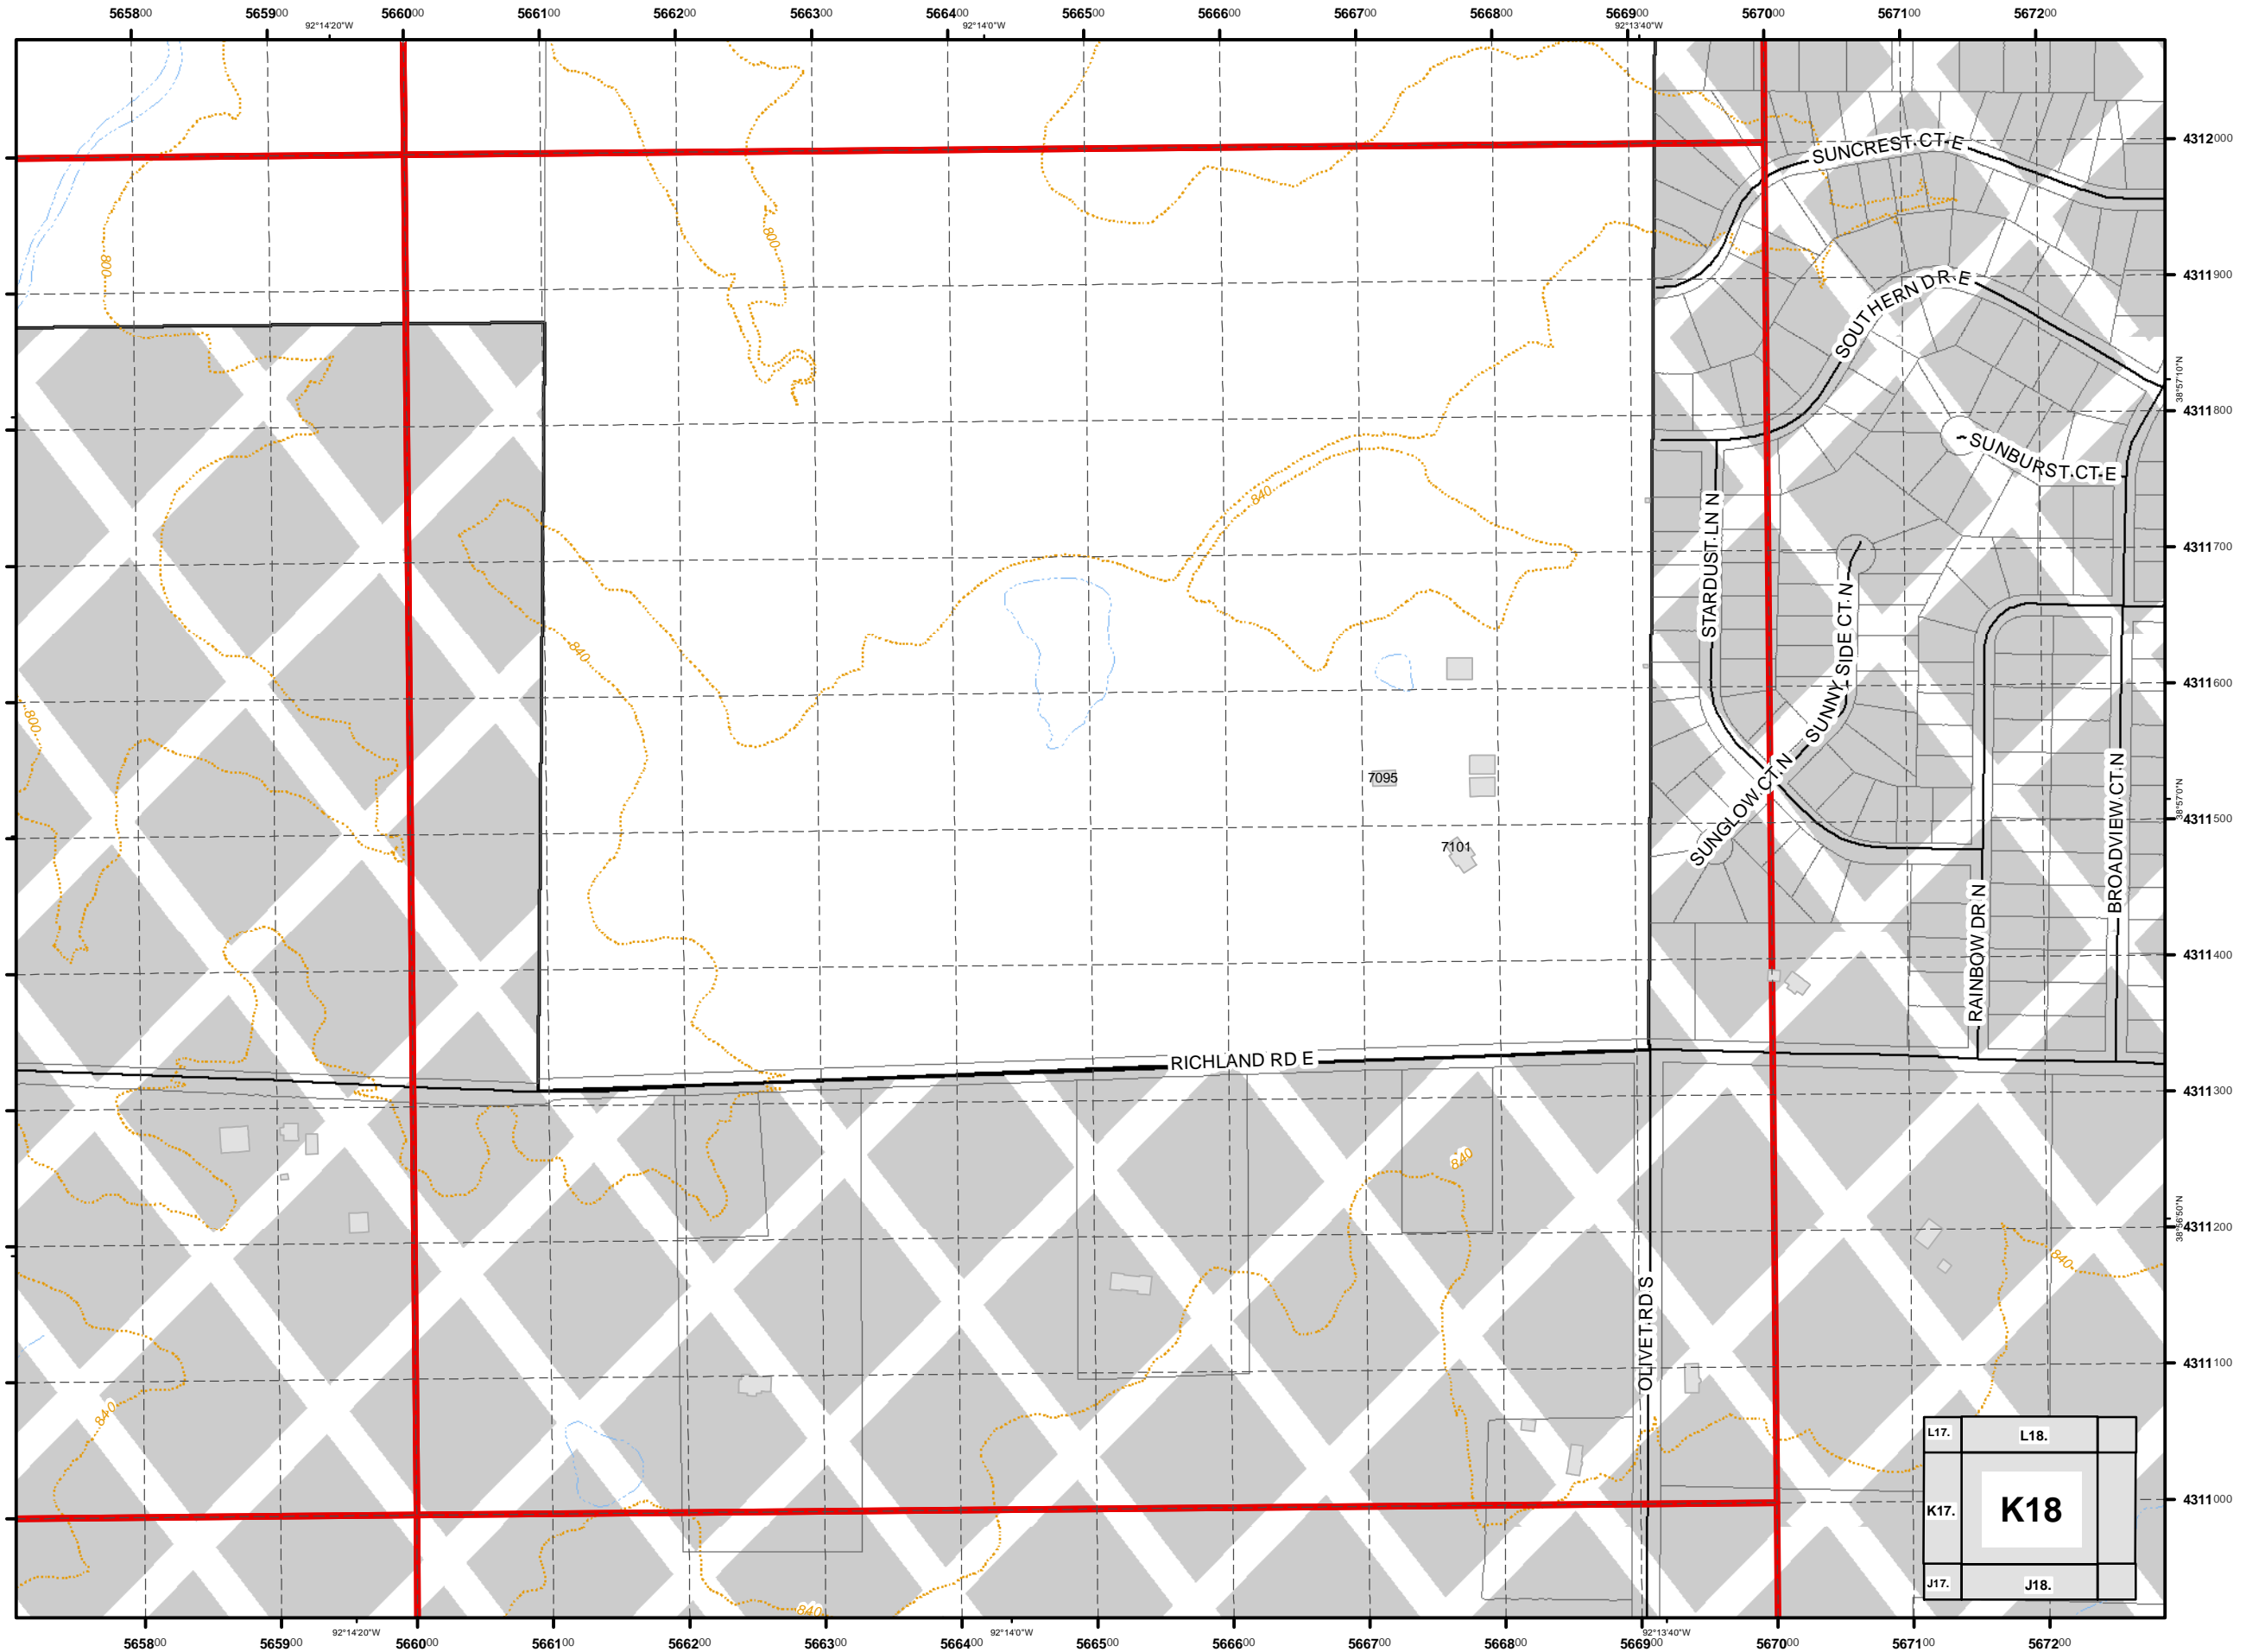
565800 565900 92°14'20"W 566000 566100 566200 566300 566400 92°14'0"W 566500 566600 566700 566800 566900 92°13'40"W 567000 567100 567200

SUNCREST CT E
SOUTHERN DR E
SUNBURST CT E
STARDUST LN N
SUNNY SIDE CT N
SUNGLOW CT N
RAINBOW DR N
BROADVIEW CT N
RICHLAND RD E
OLIVET RD S

800
800
800
840
840
840
840
840
840

7095
7101

4312000
4311900
4311800
4311700
4311600
4311500
4311400
4311300
4311200
4311100
4311000

38°57'10"N
38°57'0"N
38°56'50"N

L17. L18.
K17. K18
J17. J18.

565800 565900 92°14'20"W 566000 566100 566200 566300 566400 92°14'0"W 566500 566600 566700 566800 566900 92°13'40"W 567000 567100 567200